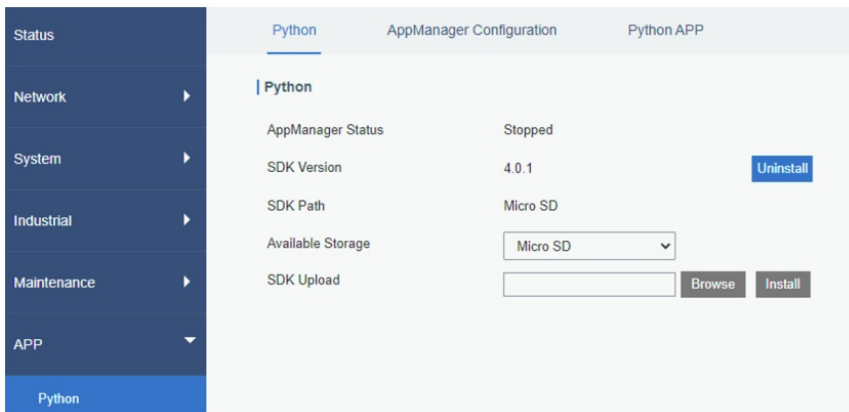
Status

Network

System

Industrial

Maintenance

APP

Python

Python AppManager Configuration Python APP

Python

AppManager Status Stopped

SDK Version 4.0.1 Uninstall

SDK Path Micro SD

Available Storage Micro SD

SDK Upload Browse Install